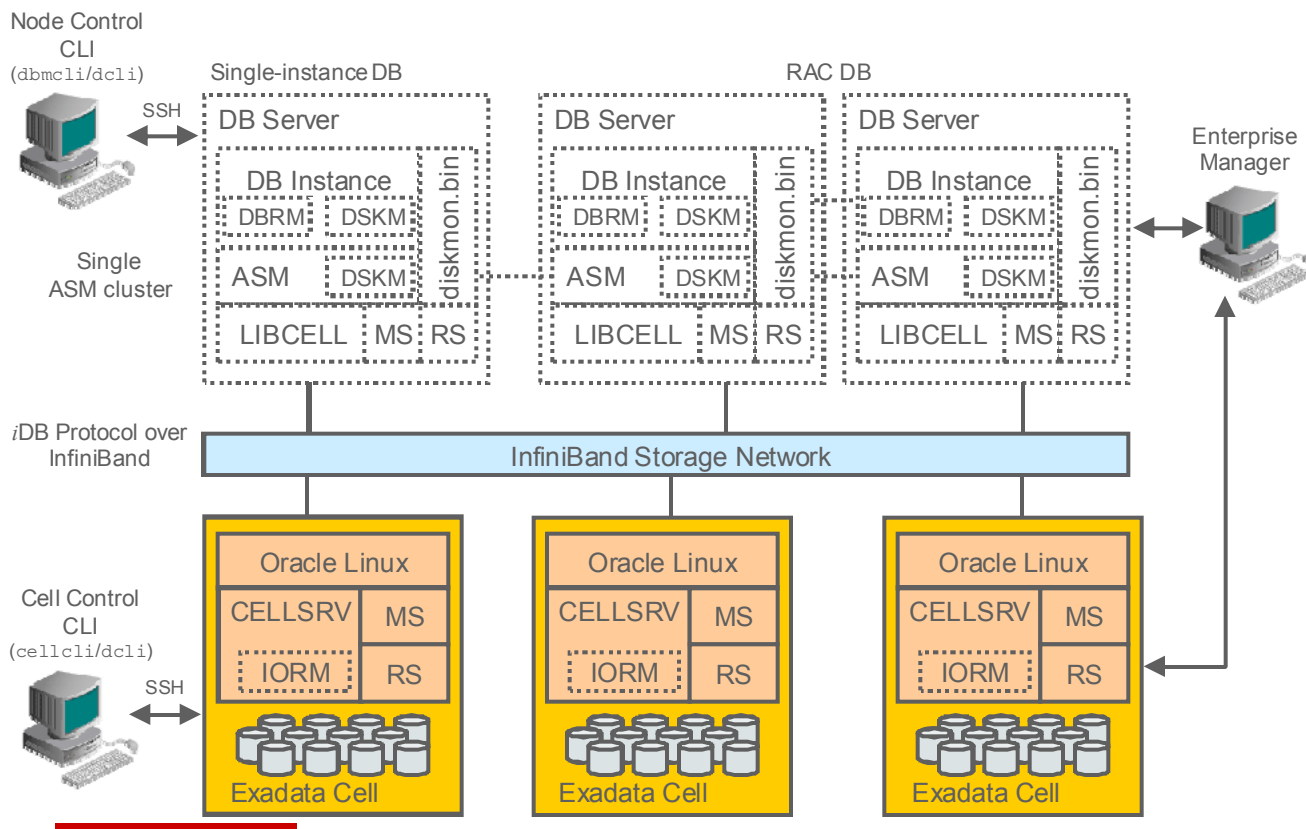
Node Control CLI
(dbmcli/dcli)

SSH

Single-instance DB

RAC DB

DB Server

DB Instance

DBRM

DSKM

ASM

DSKM

diskmon.bin

LIBCELL

MS

RS

DB Server

DB Instance

DBRM

DSKM

ASM

DSKM

diskmon.bin

LIBCELL

MS

RS

DB Server

DB Instance

DBRM

DSKM

ASM

DSKM

diskmon.bin

LIBCELL

MS

RS

Enterprise Manager

Single ASM cluster

*i*DB Protocol over InfiniBand

InfiniBand Storage Network

Oracle Linux

CELLSRV

MS

IORM

RS

Exadata Cell

Oracle Linux

CELLSRV

MS

IORM

RS

Exadata Cell

Oracle Linux

CELLSRV

MS

IORM

RS

Exadata Cell

Cell Control CLI
(cellcli/dcli)

SSH